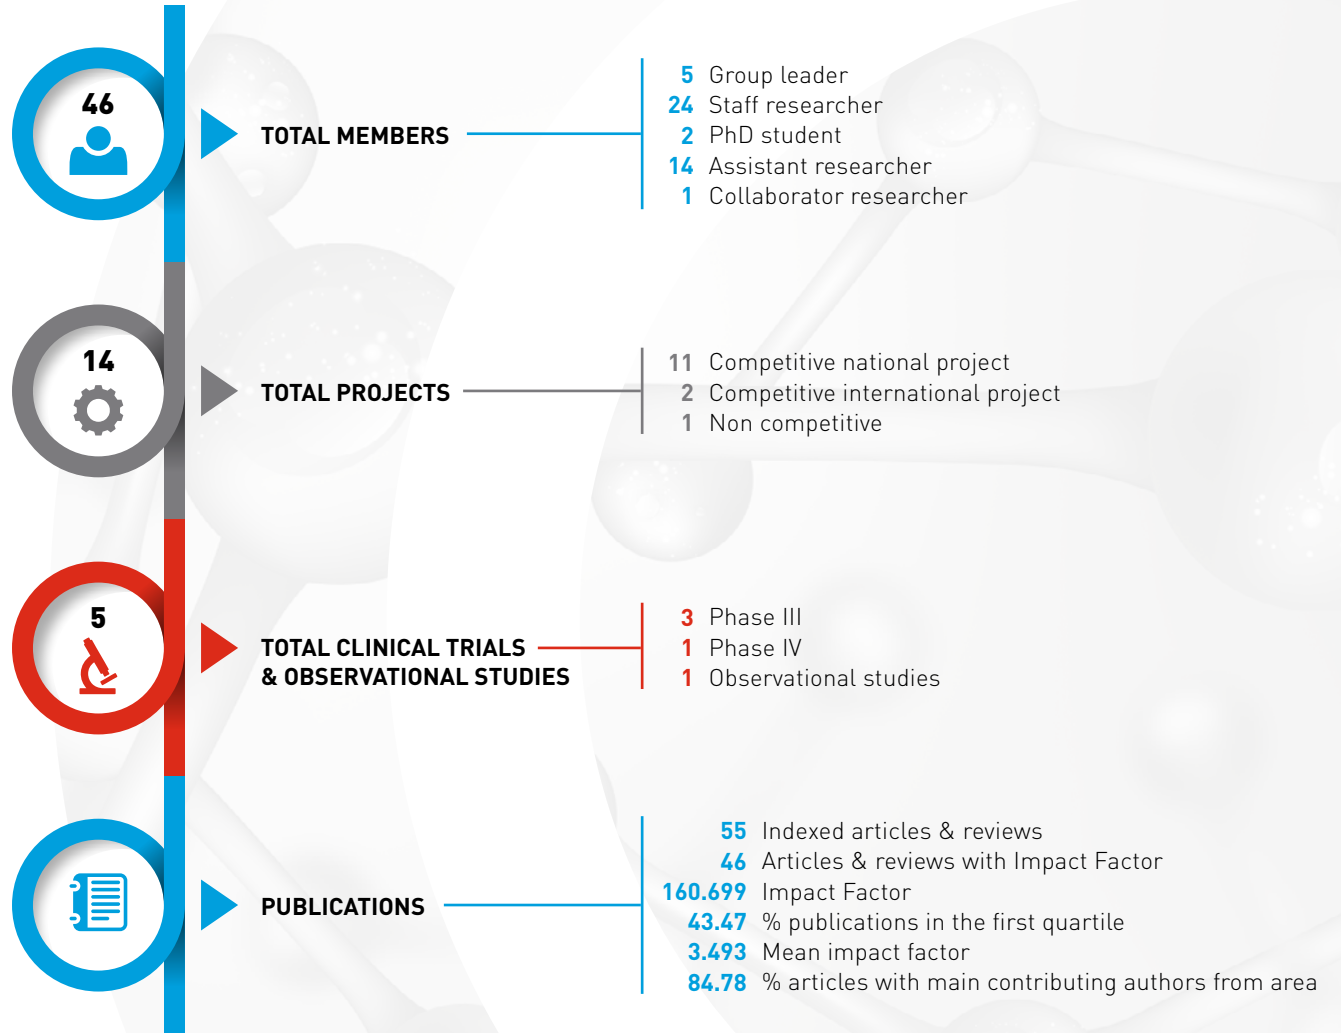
46

TOTAL MEMBERS

5 Group leader
24 Staff researcher
2 PhD student
14 Assistant researcher
1 Collaborator researcher

14

TOTAL PROJECTS

11 Competitive national project
2 Competitive international project
1 Non competitive

5

TOTAL CLINICAL TRIALS & OBSERVATIONAL STUDIES

3 Phase III
1 Phase IV
1 Observational studies

PUBLICATIONS

55 Indexed articles & reviews
46 Articles & reviews with Impact Factor
160.699 Impact Factor
43.47 % publications in the first quartile
3.493 Mean impact factor
84.78 % articles with main contributing authors from area